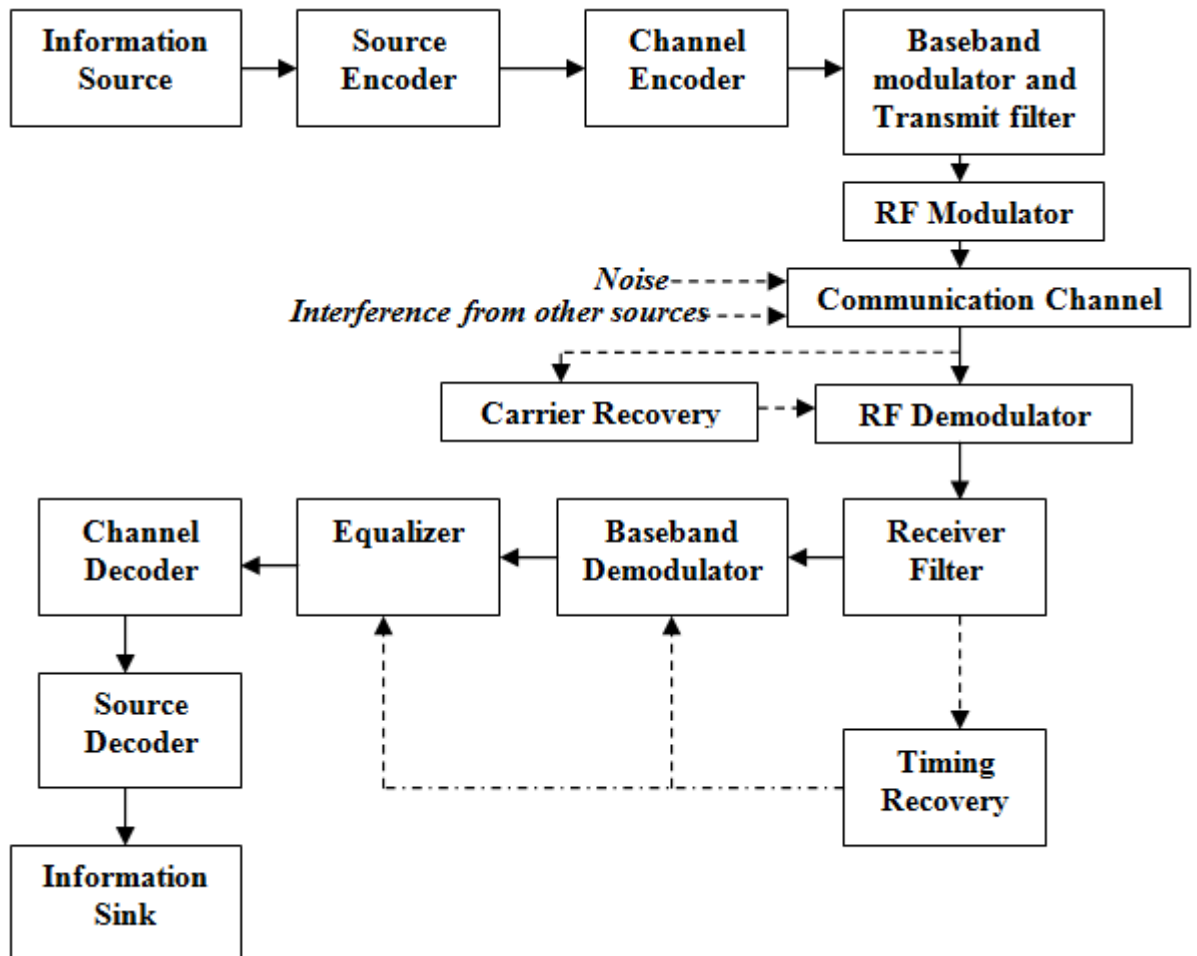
Information Source

Source Encoder

Channel Encoder

Baseband modulator and Transmit filter

RF Modulator

Noise

Interference from other sources

Communication Channel

Carrier Recovery

RF Demodulator

Channel Decoder

Equalizer

Baseband Demodulator

Receiver Filter

Source Decoder

Timing Recovery

Information Sink